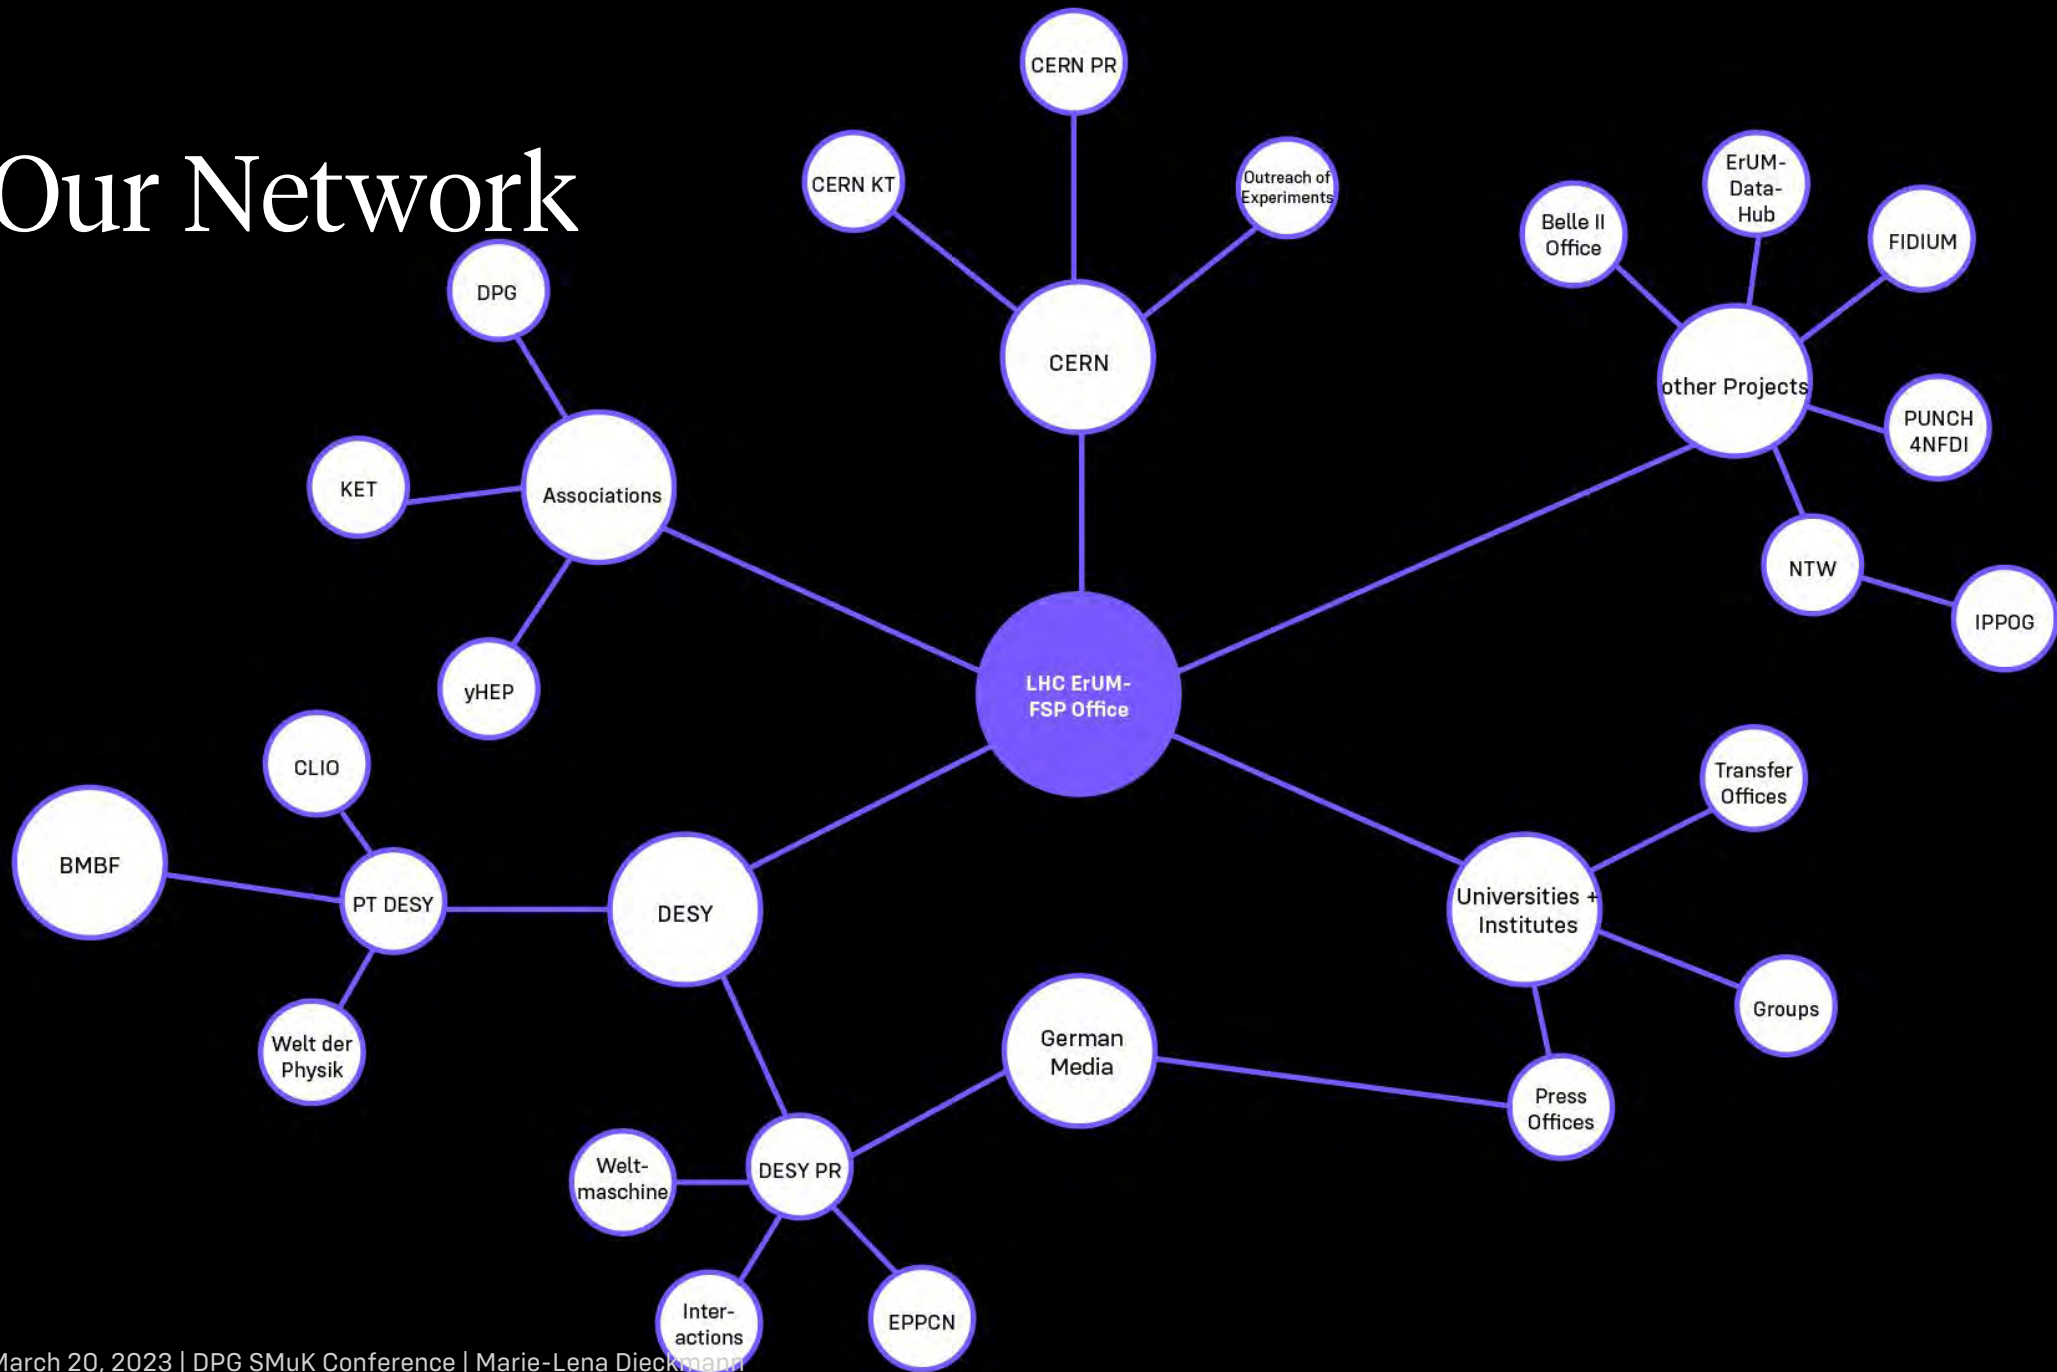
Our Network

CERN PR

CERN KT

Outreach of Experiments

CERN

ErUM-Data-Hub

Belle II Office

FIDIUM

other Projects

PUNCH 4NFDI

NTW

IPPOG

DPG

KET

Associations

yHEP

LHC ErUM-FSP Office

CLIO

BMBF

PT DESY

DESY

Welt der Physik

Transfer Offices

Universities + Institutes

Groups

German Media

Press Offices

Welt-maschine

DESY PR

Inter-actions

EPPCN

March 20, 2023 | DPG SMuK Conference | Marie-Lena Dieckmann